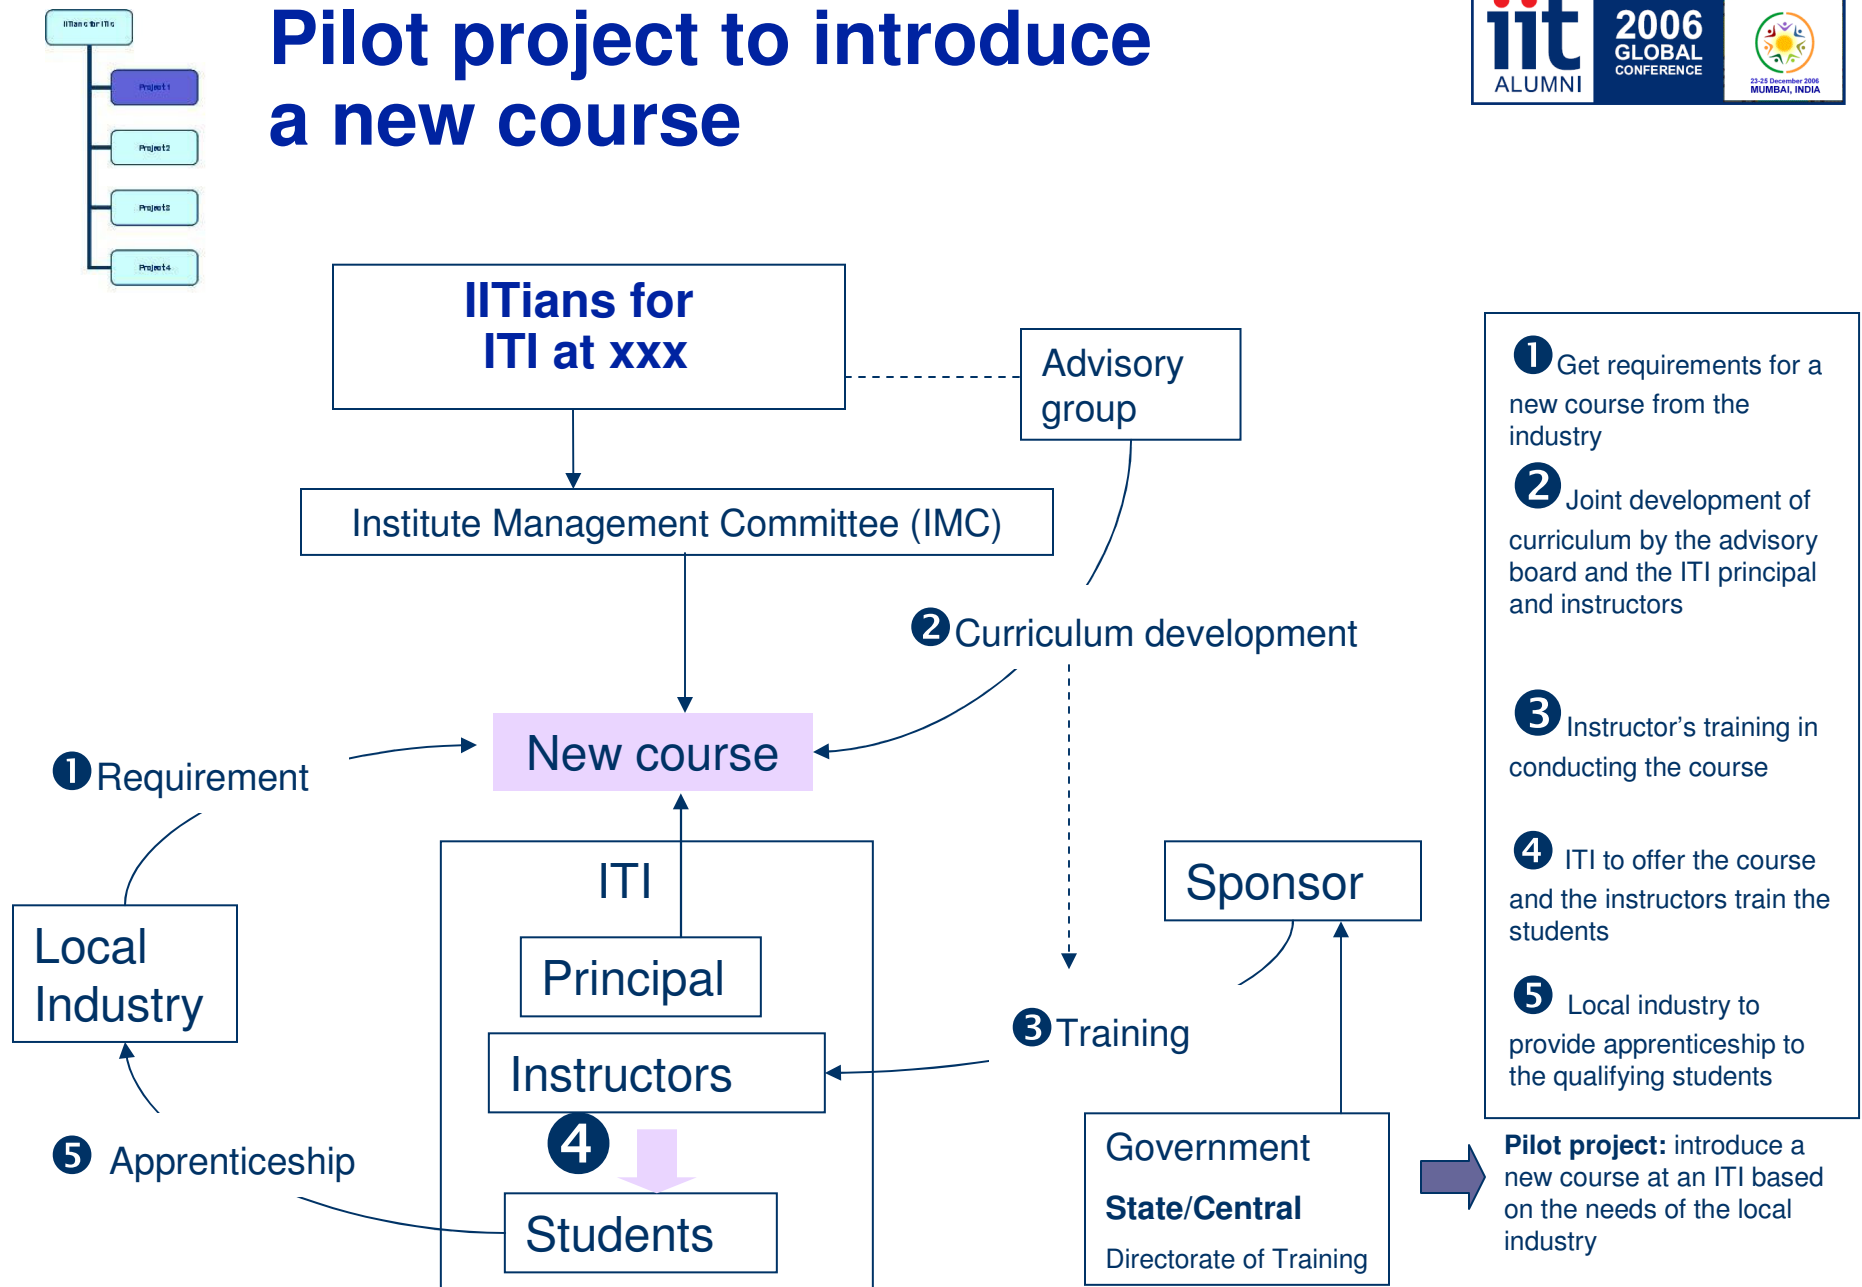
IITians for ITIs

Project 1

Project 2

Project 3

Project 4

Pilot project to introduce a new course

iit ALUMNI 2006 GLOBAL CONFERENCE

23-25 December 2006 MUMBAI, INDIA

IITians for ITI at xxx

Advisory group

Institute Management Committee (IMC)

❷ Curriculum development

❶ Requirement

New course

ITI

Principal

Instructors

❹

Students

Local Industry

❺ Apprenticeship

Sponsor

❸ Training

Government

State/Central

Directorate of Training

❶ Get requirements for a new course from the industry

❷ Joint development of curriculum by the advisory board and the ITI principal and instructors

❸ Instructor's training in conducting the course

❹ ITI to offer the course and the instructors train the students

❺ Local industry to provide apprenticeship to the qualifying students

Pilot project: introduce a new course at an ITI based on the needs of the local industry